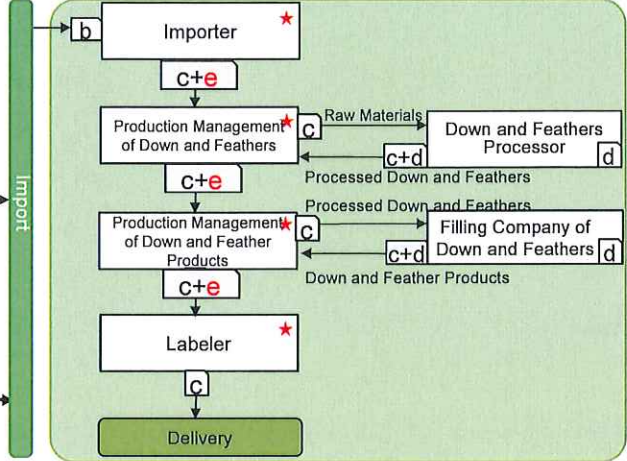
Import

b

Importer

c+e

Production Management of Down and Feathers

c

Raw Materials

Down and Feathers Processor

d

c+d

Processed Down and Feathers

c+e

Production Management of Down and Feather Products

c

Processed Down and Feathers

Filling Company of Down and Feathers

d

c+d

Down and Feather Products

c+e

Labeler

c

Delivery